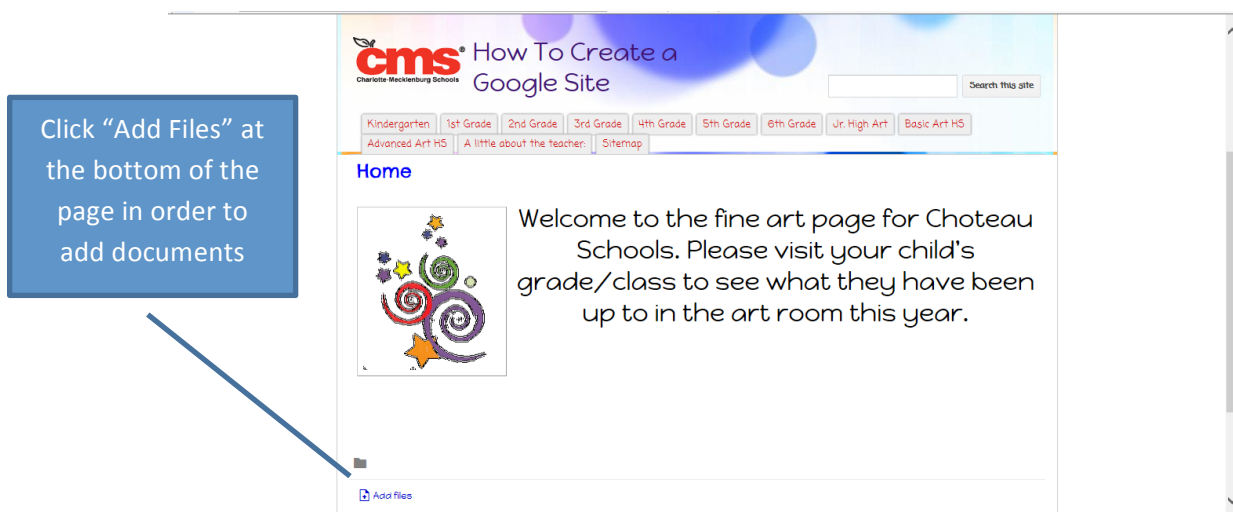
Click “Add Files” at the bottom of the page in order to add documents

cms® Charlotte-Mecklenburg Schools How To Create a Google Site

Search this site

Kindergarten | 1st Grade | 2nd Grade | 3rd Grade | 4th Grade | 5th Grade | 6th Grade | Jr. High Art | Basic Art HS | Advanced Art HS | A little about the teacher: | Sitemap

Home

Welcome to the fine art page for Choteau Schools. Please visit your child's grade/class to see what they have been up to in the art room this year.

Add files